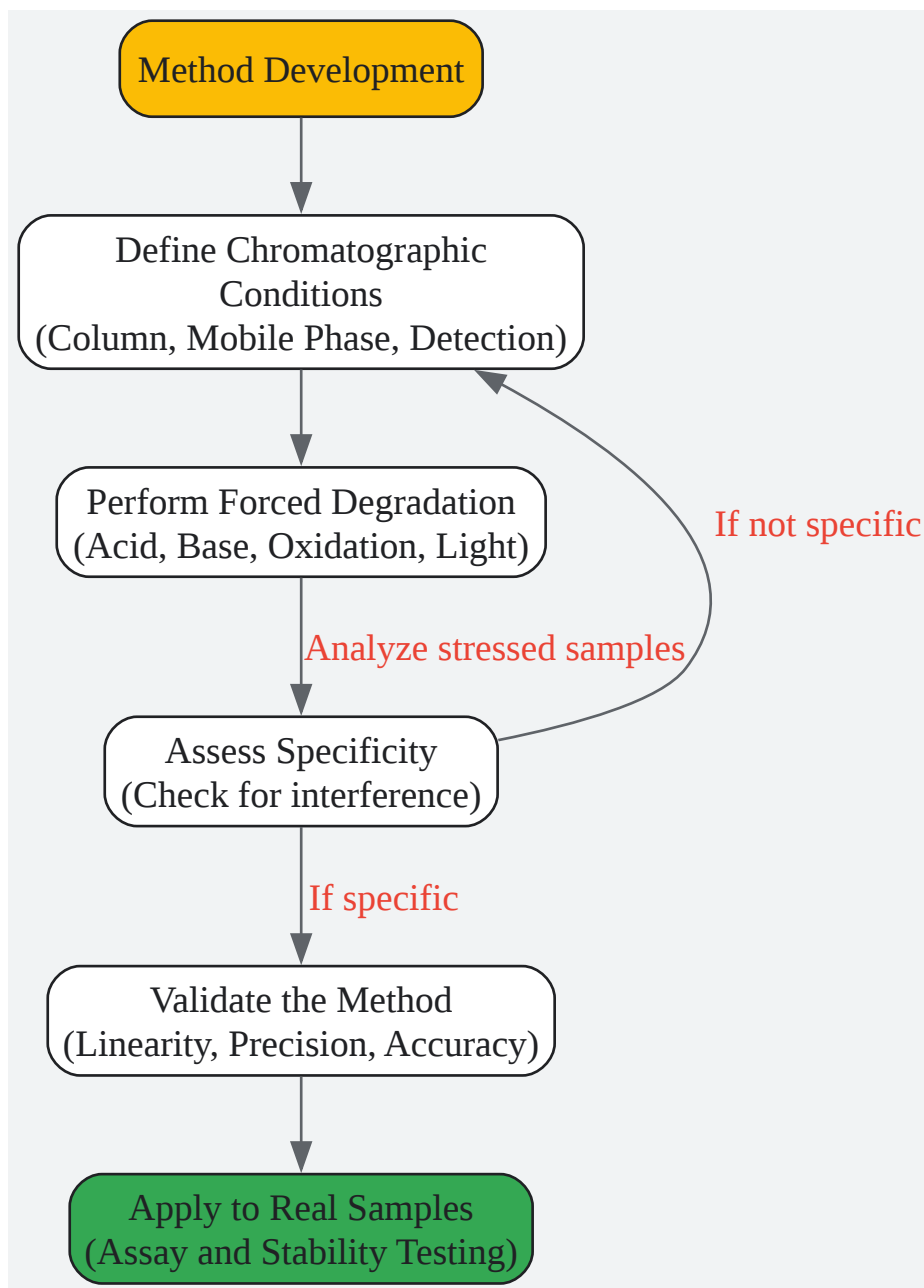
Method Development

Define Chromatographic Conditions
(Column, Mobile Phase, Detection)

Perform Forced Degradation
(Acid, Base, Oxidation, Light)

Analyze stressed samples

Assess Specificity
(Check for interference)

If not specific

If specific

Validate the Method
(Linearity, Precision, Accuracy)

Apply to Real Samples
(Assay and Stability Testing)